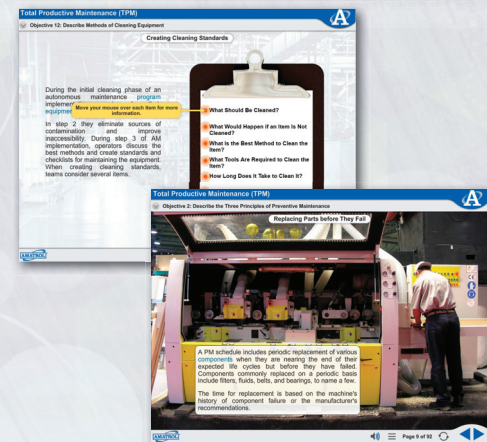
Total Productive Maintenance (TPM)

Objective 12: Describe Methods of Cleaning Equipment

Creating Cleaning Standards

During the initial cleaning phase of an autonomous maintenance program implemen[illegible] equipme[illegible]

Move your mouse over each item for more information.

In step 2 they eliminate sources of contamination and improve inaccessibility. During step 3 of AM implementation, operators discuss the best methods and create standards and checklists for maintaining the equipment. When creating cleaning standards, teams consider several items.

What Should Be Cleaned?

What Would Happen if an Item Is Not Cleaned?

What Is the Best Method to Clean the Item?

What Tools Are Required to Clean the Item?

How Long Does It Take to Clean It?

AMATROL

Total Productive Maintenance (TPM)

Objective 2: Describe the Three Principles of Preventive Maintenance

Replacing Parts before They Fail

A PM schedule includes periodic replacement of various components when they are nearing the end of their expected life cycles but before they have failed. Components commonly replaced on a periodic basis include filters, fluids, belts, and bearings, to name a few.

The time for replacement is based on the machine's history of component failure or the manufacturer's recommendations.

AMATROL

Page 9 of 92